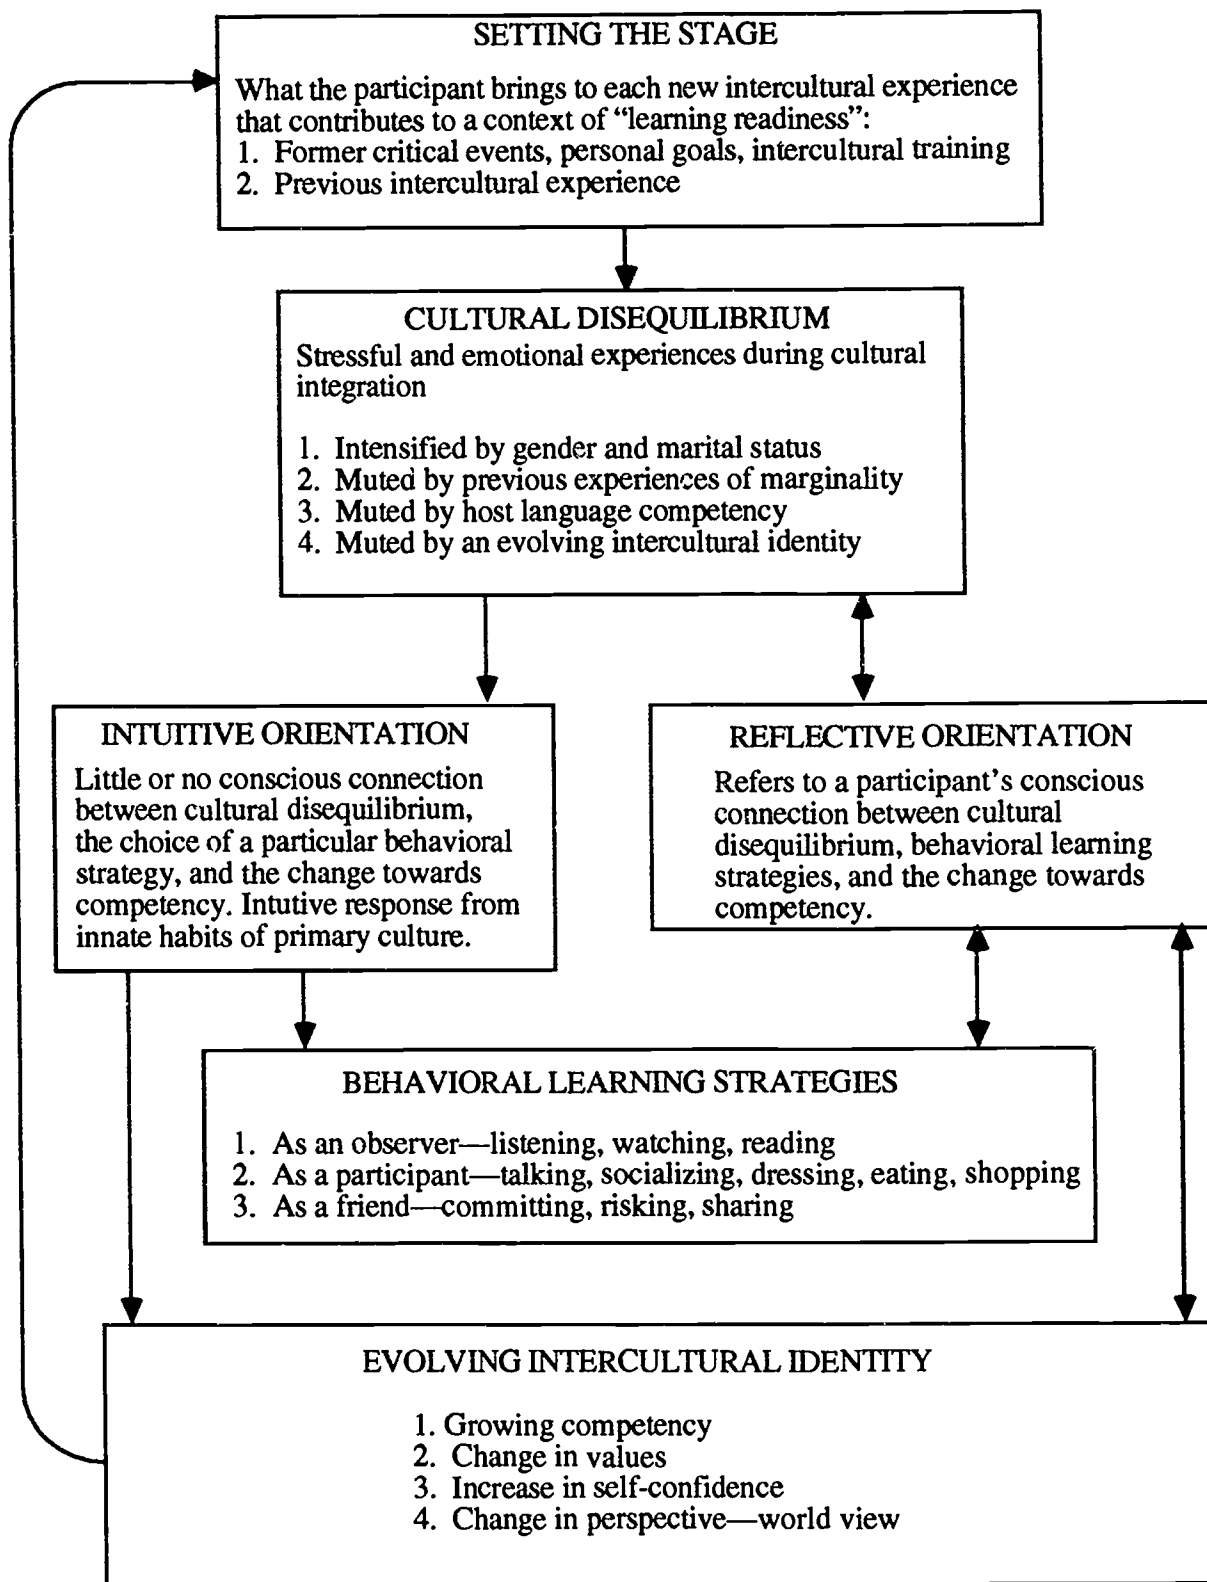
SETTING THE STAGE

What the participant brings to each new intercultural experience that contributes to a context of "learning readiness":
1. Former critical events, personal goals, intercultural training
2. Previous intercultural experience

CULTURAL DISEQUILIBRIUM
Stressful and emotional experiences during cultural integration

1. Intensified by gender and marital status
2. Muted by previous experiences of marginality
3. Muted by host language competency
4. Muted by an evolving intercultural identity

INTUITIVE ORIENTATION
Little or no conscious connection between cultural disequilibrium, the choice of a particular behavioral strategy, and the change towards competency. Intutive response from innate habits of primary culture.

REFLECTIVE ORIENTATION
Refers to a participant's conscious connection between cultural disequilibrium, behavioral learning strategies, and the change towards competency.

BEHAVIORAL LEARNING STRATEGIES

1. As an observer—listening, watching, reading
2. As a participant—talking, socializing, dressing, eating, shopping
3. As a friend—committing, risking, sharing

EVOLVING INTERCULTURAL IDENTITY

1. Growing competency
2. Change in values
3. Increase in self-confidence
4. Change in perspective—world view